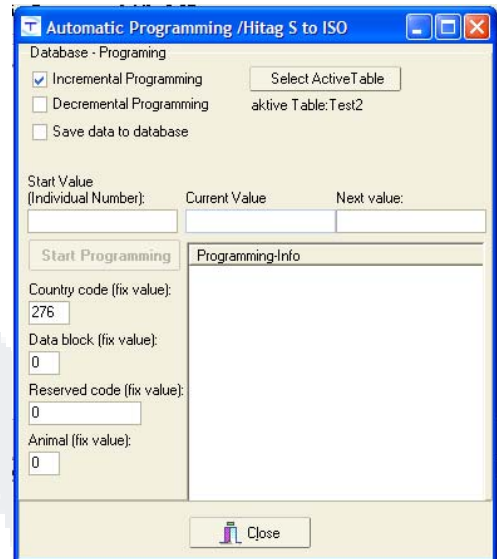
Automatic Programming /Hitag S to ISO

Database - Programing

Incremental Programming

Select ActiveTable

Decremental Programming

aktive Table:Test2

Save data to database

Start Value (Individual Number):

Current Value

Next value:

Start Programming

Programming-Info

Country code (fix value):

276

Data block (fix value):

0

Reserved code (fix value):

0

Animal (fix value):

0

Close